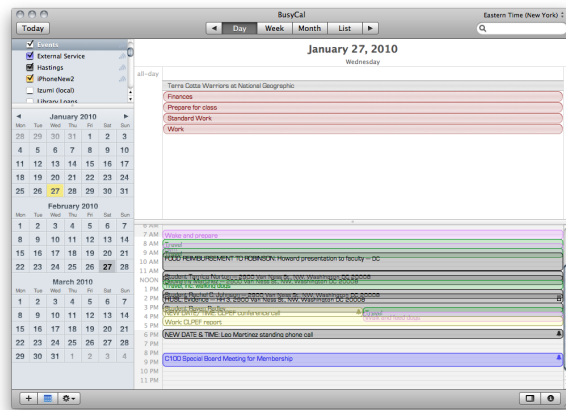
BusyCal
Today
Day Week Month List
Eastern Time (New York)
Events
External Service
Hastings
iPhoneNew2
Izumi (local)
Library Loans
January 2010
| Mon | Tue | Wed | Thu | Fri | Sat | Sun |
|---|---|---|---|---|---|---|
| 28 | 29 | 30 | 31 | 1 | 2 | 3 |
| 4 | 5 | 6 | 7 | 8 | 9 | 10 |
| 11 | 12 | 13 | 14 | 15 | 16 | 17 |
| 18 | 19 | 20 | 21 | 22 | 23 | 24 |
| 25 | 26 | 27 | 28 | 29 | 30 | 31 |

February 2010
| Mon | Tue | Wed | Thu | Fri | Sat | Sun |
|---|---|---|---|---|---|---|
| 1 | 2 | 3 | 4 | 5 | 6 | 7 |
| 8 | 9 | 10 | 11 | 12 | 13 | 14 |
| 15 | 16 | 17 | 18 | 19 | 20 | 21 |
| 22 | 23 | 24 | 25 | 26 | 27 | 28 |

March 2010
| Mon | Tue | Wed | Thu | Fri | Sat | Sun |
|---|---|---|---|---|---|---|
| 1 | 2 | 3 | 4 | 5 | 6 | 7 |
| 8 | 9 | 10 | 11 | 12 | 13 | 14 |
| 15 | 16 | 17 | 18 | 19 | 20 | 21 |
| 22 | 23 | 24 | 25 | 26 | 27 | 28 |
| 29 | 30 | 31 | 1 | 2 | 3 | 4 |

January 27, 2010
Wednesday
all-day
Terra Cotta Warriors at National Geographic
Finances
Prepare for class
Standard Work
Work
7 AM Wake and prepare
8 AM Travel
9 AM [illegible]
10 AM FOOD REIMBURSEMENT TO ROBINSON: Howard presentation to faculty -- DC
11 AM
NOON Student Tanice Norton -- 2800 Van Ness St., NW, Washington DC 20008
1 PM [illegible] -- 2800 Van Ness St., NW, Washington DC 20008
2 PM Travel to work/class
3 PM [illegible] -- 2800 Van Ness St., NW, Washington DC 20008
4 PM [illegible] CLPEF conference call
5 PM Work CLPEF report
6 PM NEW DATE & TIME: Leo Martinez standing phone call
7 PM
8 PM
9 PM C100 Special Board Meeting for Membership
10 PM
11 PM
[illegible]